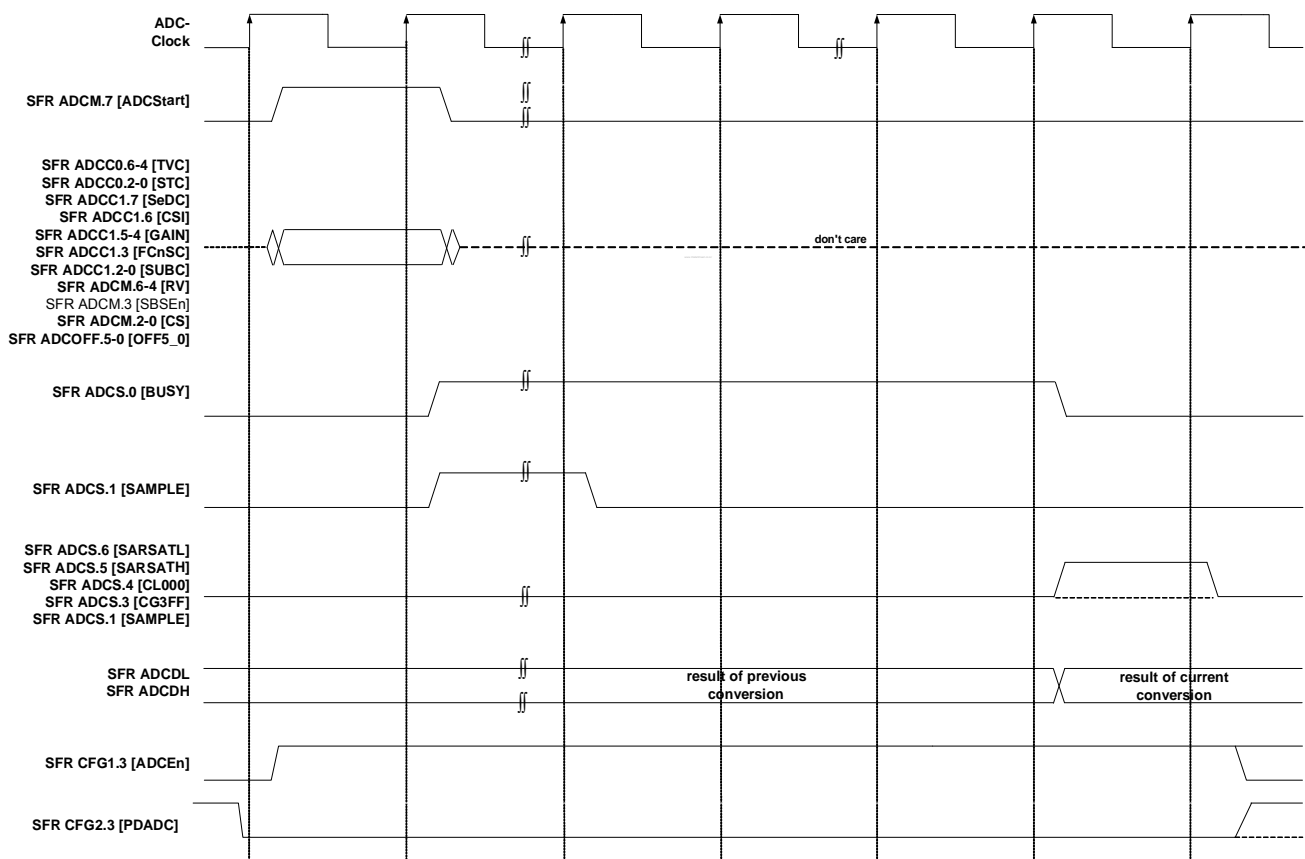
ADC-
Clock

SFR ADCM.7 [ADCStart]

SFR ADCC0.6-4 [TVC]
SFR ADCC0.2-0 [STC]
SFR ADCC1.7 [SeDC]
SFR ADCC1.6 [CSI]
SFR ADCC1.5-4 [GAIN]
SFR ADCC1.3 [FCnSC]
SFR ADCC1.2-0 [SUBC]
SFR ADCM.6-4 [RV]
SFR ADCM.3 [SBSEn]
SFR ADCM.2-0 [CS]
SFR ADCOFF.5-0 [OFF5_0]

don't care

SFR ADCS.0 [BUSY]

SFR ADCS.1 [SAMPLE]

SFR ADCS.6 [SARSATL]
SFR ADCS.5 [SARSATH]
SFR ADCS.4 [CL000]
SFR ADCS.3 [CG3FF]
SFR ADCS.1 [SAMPLE]

SFR ADCDL
SFR ADCDH

result of previous conversion

result of current conversion

SFR CFG1.3 [ADCEn]

SFR CFG2.3 [PDADC]